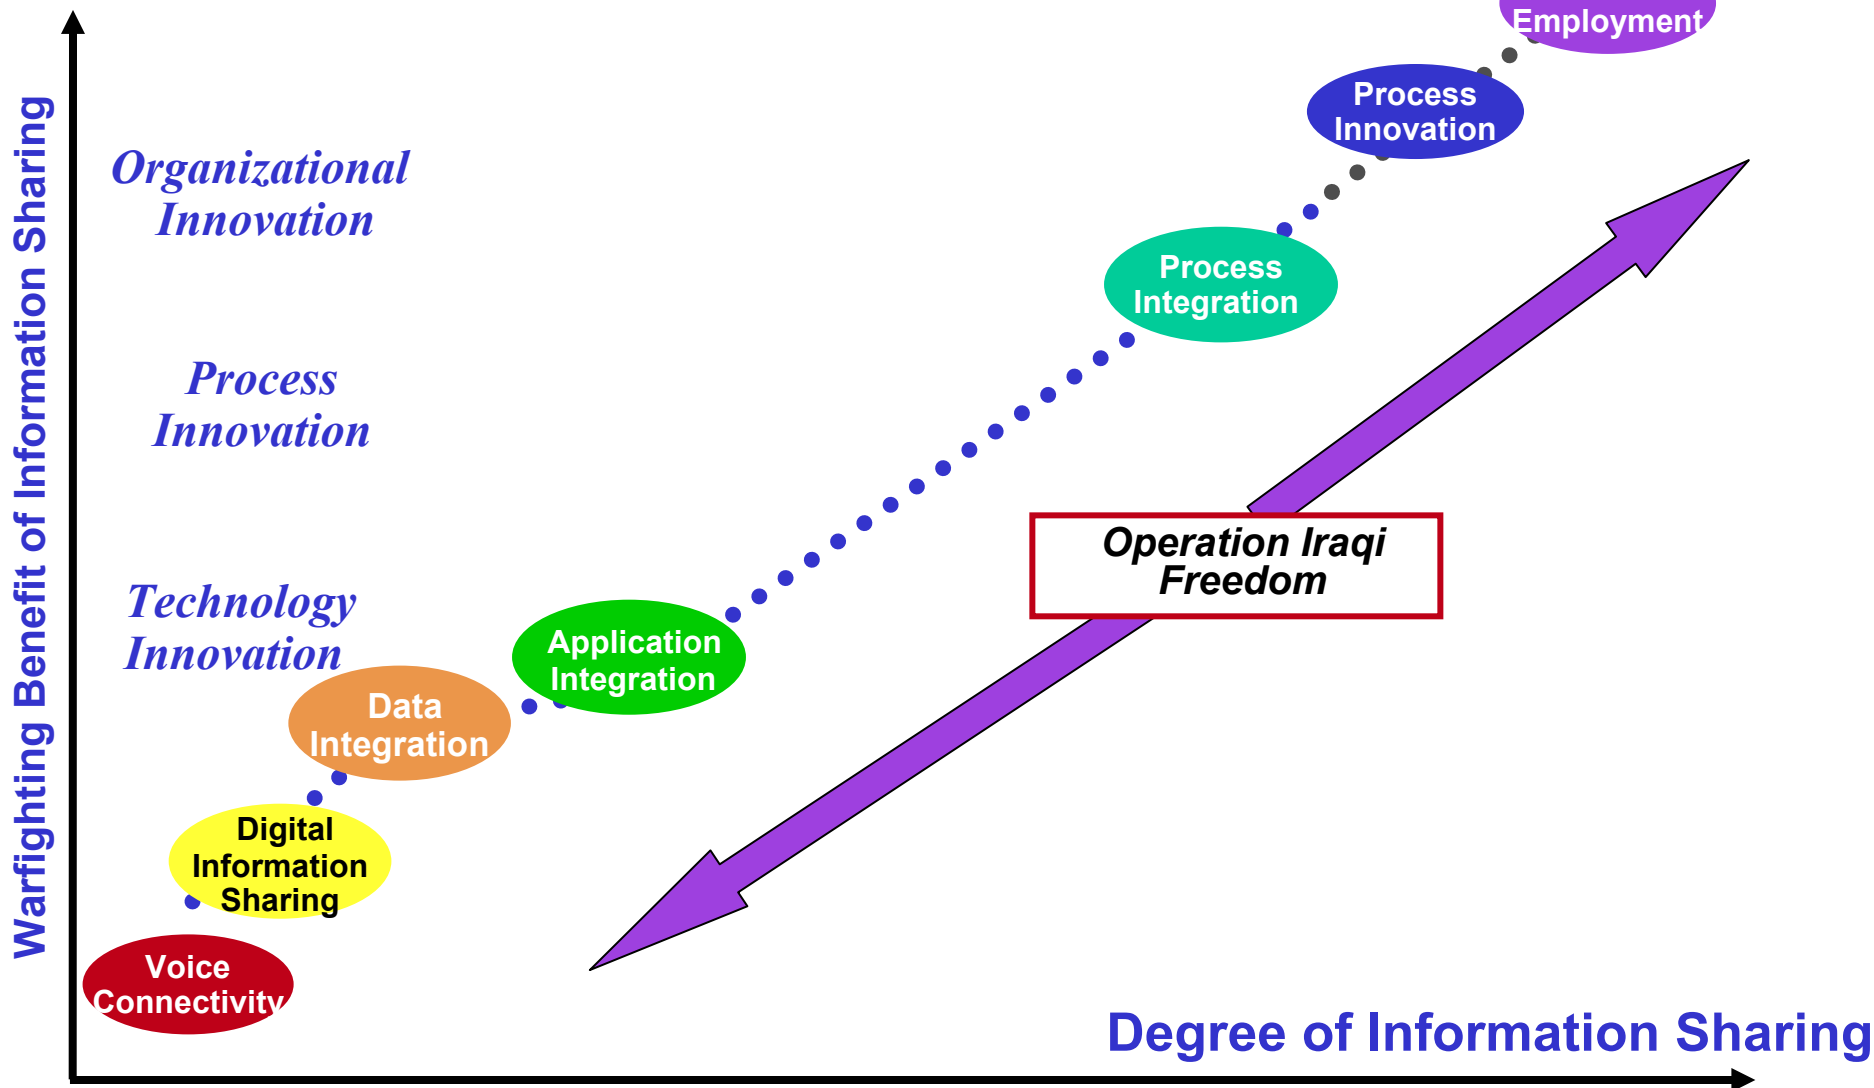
Warfighting Benefit of Information Sharing

Organizational Innovation

Process Innovation

Technology Innovation

Employment

Process Innovation

Process Integration

Operation Iraqi Freedom

Application Integration

Data Integration

Digital Information Sharing

Voice Connectivity

Degree of Information Sharing